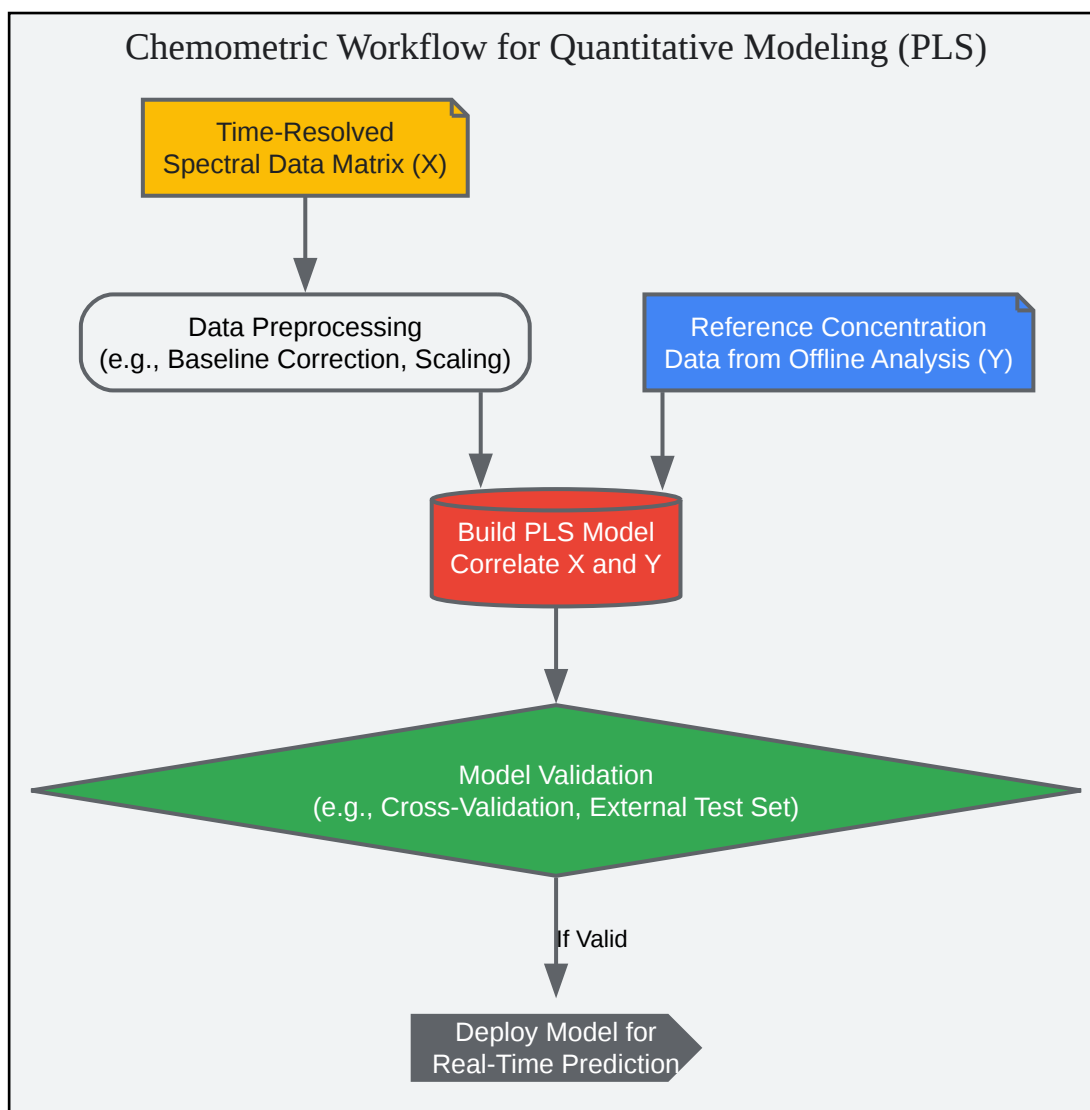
Chemometric Workflow for Quantitative Modeling (PLS)

Time-Resolved
Spectral Data Matrix (X)

Data Preprocessing
(e.g., Baseline Correction, Scaling)

Reference Concentration
Data from Offline Analysis (Y)

Build PLS Model
Correlate X and Y

Model Validation
(e.g., Cross-Validation, External Test Set)

If Valid

Deploy Model for
Real-Time Prediction